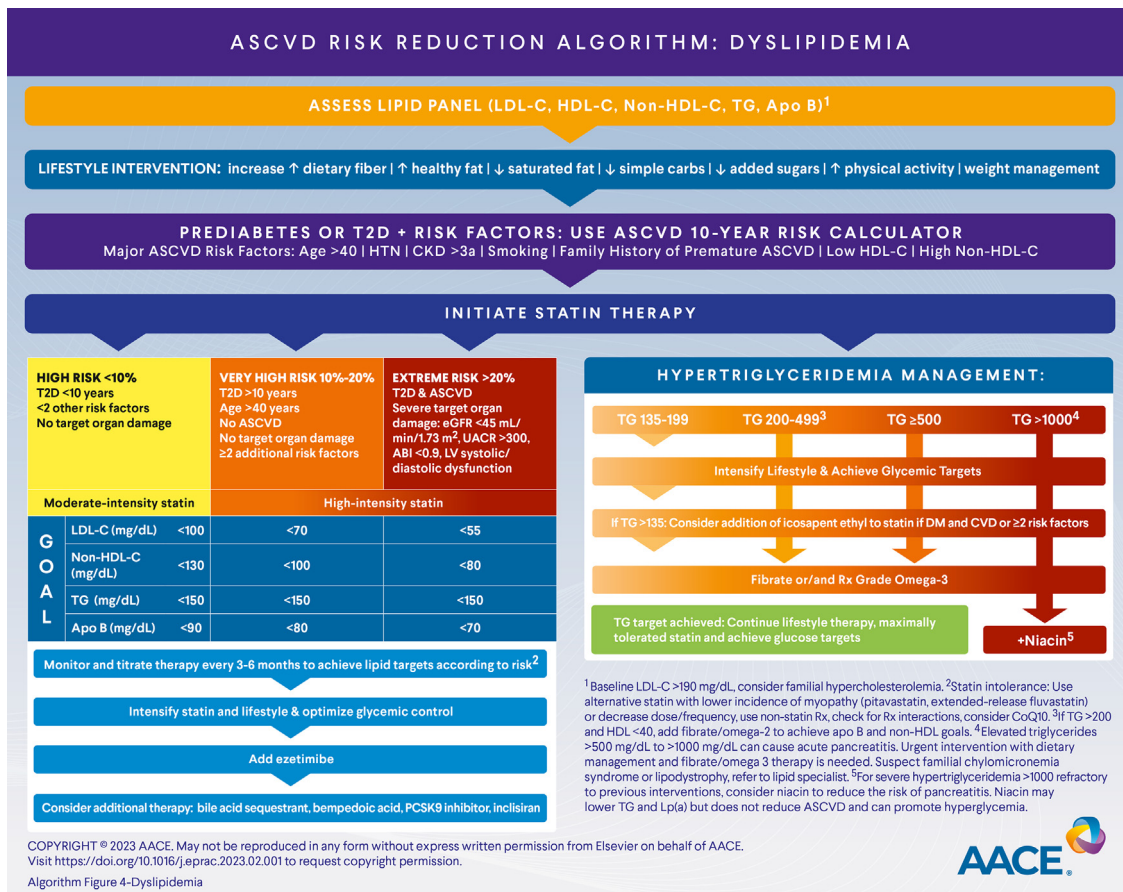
ASCVD RISK REDUCTION ALGORITHM: DYSLIPIDEMIA

ASSESS LIPID PANEL (LDL-C, HDL-C, Non-HDL-C, TG, Apo B)$^1$

LIFESTYLE INTERVENTION: increase ↑ dietary fiber | ↑ healthy fat | ↓ saturated fat | ↓ simple carbs | ↓ added sugars | ↑ physical activity | weight management

PREDIABETES OR T2D + RISK FACTORS: USE ASCVD 10-YEAR RISK CALCULATOR
Major ASCVD Risk Factors: Age >40 | HTN | CKD >3a | Smoking | Family History of Premature ASCVD | Low HDL-C | High Non-HDL-C

INITIATE STATIN THERAPY

HIGH RISK <10%
T2D <10 years
<2 other risk factors
No target organ damage

VERY HIGH RISK 10%-20%
T2D >10 years
Age >40 years
No ASCVD
No target organ damage
≥2 additional risk factors

EXTREME RISK >20%
T2D & ASCVD
Severe target organ damage: eGFR <45 mL/min/1.73 m$^2$, UACR >300, ABI <0.9, LV systolic/diastolic dysfunction

Moderate-intensity statin | High-intensity statin

| GOAL | | | |
|---|---|---|---|
| LDL-C (mg/dL) | <100 | <70 | <55 |
| Non-HDL-C (mg/dL) | <130 | <100 | <80 |
| TG (mg/dL) | <150 | <150 | <150 |
| Apo B (mg/dL) | <90 | <80 | <70 |

Monitor and titrate therapy every 3-6 months to achieve lipid targets according to risk$^2$

Intensify statin and lifestyle & optimize glycemic control

Add ezetimibe

Consider additional therapy: bile acid sequestrant, bempedoic acid, PCSK9 inhibitor, inclisiran

HYPERTRIGLYCERIDEMIA MANAGEMENT:

TG 135-199 | TG 200-499$^3$ | TG ≥500 | TG >1000$^4$

Intensify Lifestyle & Achieve Glycemic Targets

If TG >135: Consider addition of icosapent ethyl to statin if DM and CVD or ≥2 risk factors

Fibrate or/and Rx Grade Omega-3

TG target achieved: Continue lifestyle therapy, maximally tolerated statin and achieve glucose targets

+Niacin$^5$

$^1$Baseline LDL-C >190 mg/dL, consider familial hypercholesterolemia. $^2$Statin intolerance: Use alternative statin with lower incidence of myopathy (pitavastatin, extended-release fluvastatin) or decrease dose/frequency, use non-statin Rx, check for Rx interactions, consider CoQ10. $^3$If TG >200 and HDL <40, add fibrate/omega-2 to achieve apo B and non-HDL goals. $^4$Elevated triglycerides >500 mg/dL to >1000 mg/dL can cause acute pancreatitis. Urgent intervention with dietary management and fibrate/omega 3 therapy is needed. Suspect familial chylomicronemia syndrome or lipodystrophy, refer to lipid specialist. $^5$For severe hypertriglyceridemia >1000 refractory to previous interventions, consider niacin to reduce the risk of pancreatitis. Niacin may lower TG and Lp(a) but does not reduce ASCVD and can promote hyperglycemia.

COPYRIGHT © 2023 AACE. May not be reproduced in any form without express written permission from Elsevier on behalf of AACE. Visit https://doi.org/10.1016/j.eprac.2023.02.001 to request copyright permission.

Algorithm Figure 4-Dyslipidemia

AACE.